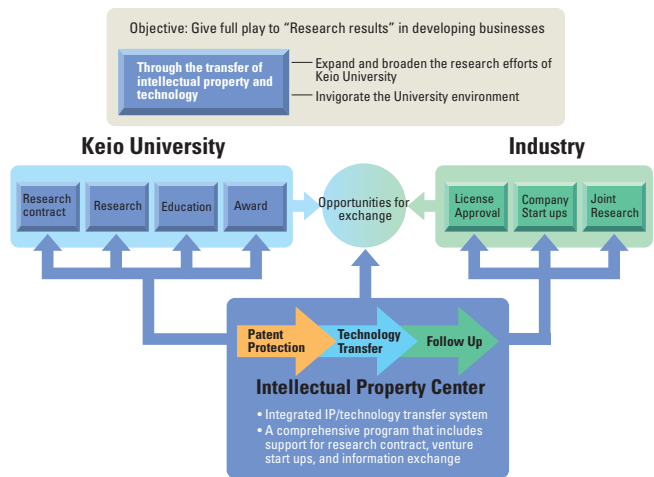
Objective: Give full play to "Research results" in developing businesses

Through the transfer of intellectual property and technology

Expand and broaden the research efforts of Keio University

Invigorate the University environment

Keio University

Industry

Research contract

Research

Education

Award

Opportunities for exchange

License Approval

Company Start ups

Joint Research

Patent Protection

Technology Transfer

Follow Up

Intellectual Property Center

• Integrated IP/technology transfer system
• A comprehensive program that includes support for research contract, venture start ups, and information exchange